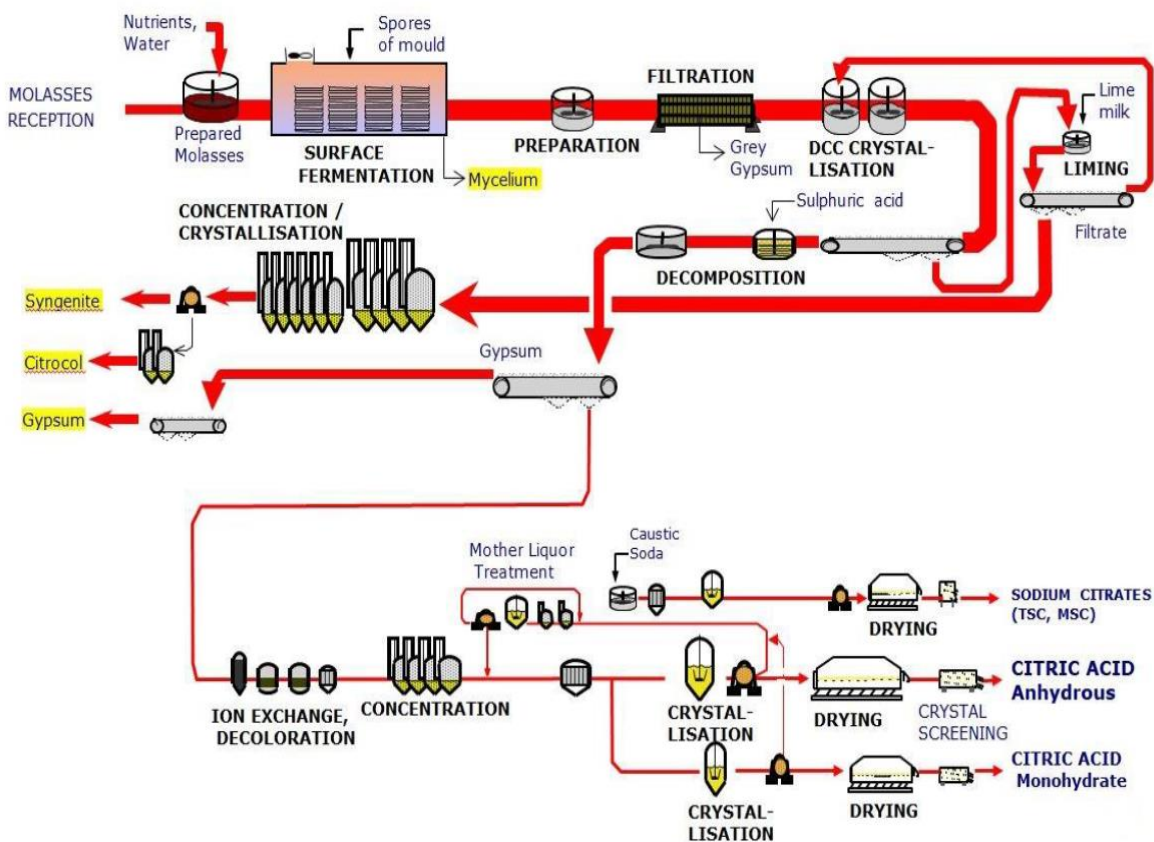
Nutrients, Water

Spores of mould

MOLASSES RECEPTION

Prepared Molasses

SURFACE FERMENTATION

Mycelium

PREPARATION

FILTRATION

Grey Gypsum

DCC CRYSTALLISATION

Lime milk

LIMING

Filtrate

Sulphuric acid

DECOMPOSITION

CONCENTRATION / CRYSTALLISATION

Syngenite

Citrocol

Gypsum

Gypsum

Caustic Soda

Mother Liquor Treatment

DRYING

SODIUM CITRATES (TSC, MSC)

ION EXCHANGE, DECOLORATION

CONCENTRATION

CRYSTALLISATION

DRYING

CRYSTAL SCREENING

CITRIC ACID Anhydrous

CRYSTALLISATION

DRYING

CITRIC ACID Monohydrate